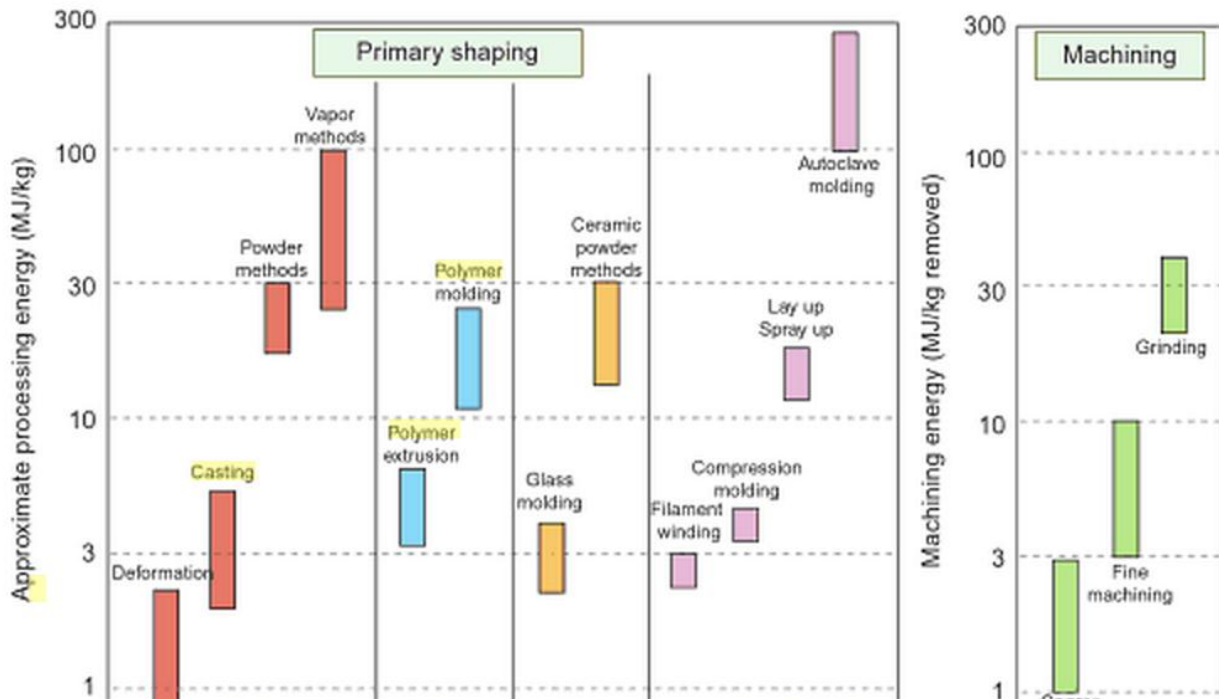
Primary shaping

Approximate processing energy (MJ/kg)

300
100
30
10
3
1

Vapor methods
Powder methods
Casting
Deformation
Polymer molding
Polymer extrusion
Ceramic powder methods
Glass molding
Autoclave molding
Lay up Spray up
Compression molding
Filament winding

Machining

Machining energy (MJ/kg removed)

300
100
30
10
3
1

Grinding
Fine machining
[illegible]